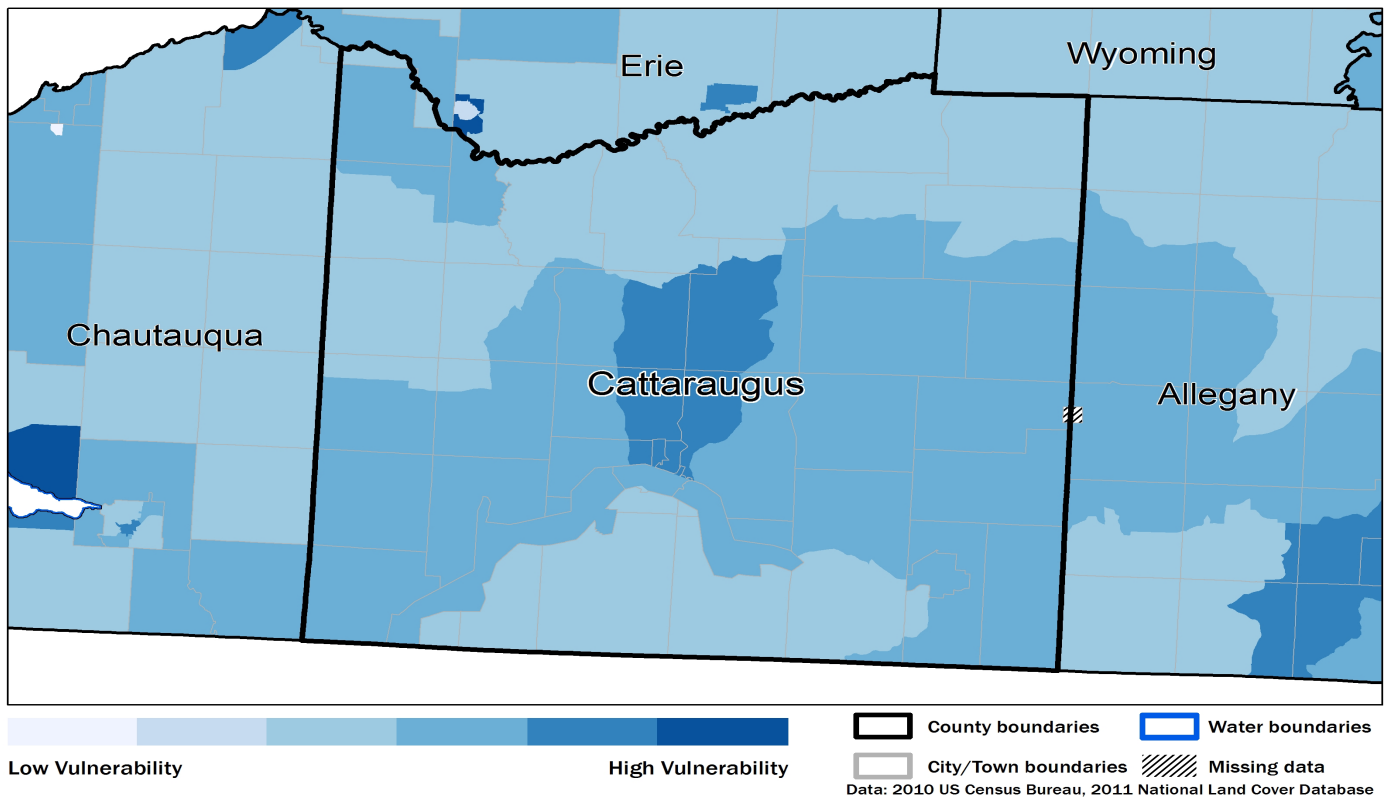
Erie

Wyoming

Chautauqua

Cattaraugus

Allegany

Low Vulnerability

High Vulnerability

County boundaries

Water boundaries

City/Town boundaries

Missing data

Data: 2010 US Census Bureau, 2011 National Land Cover Database